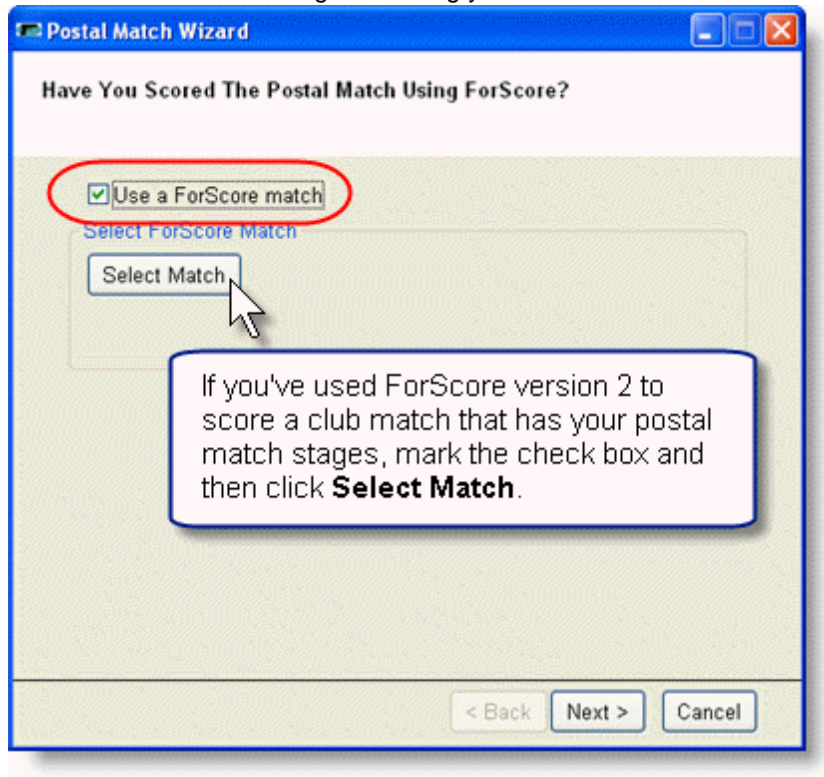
Postal Match Wizard

Have You Scored The Postal Match Using ForScore?

Use a ForScore match

Select ForScore Match

Select Match

If you've used ForScore version 2 to score a club match that has your postal match stages, mark the check box and then click **Select Match**.

< Back

Next >

Cancel